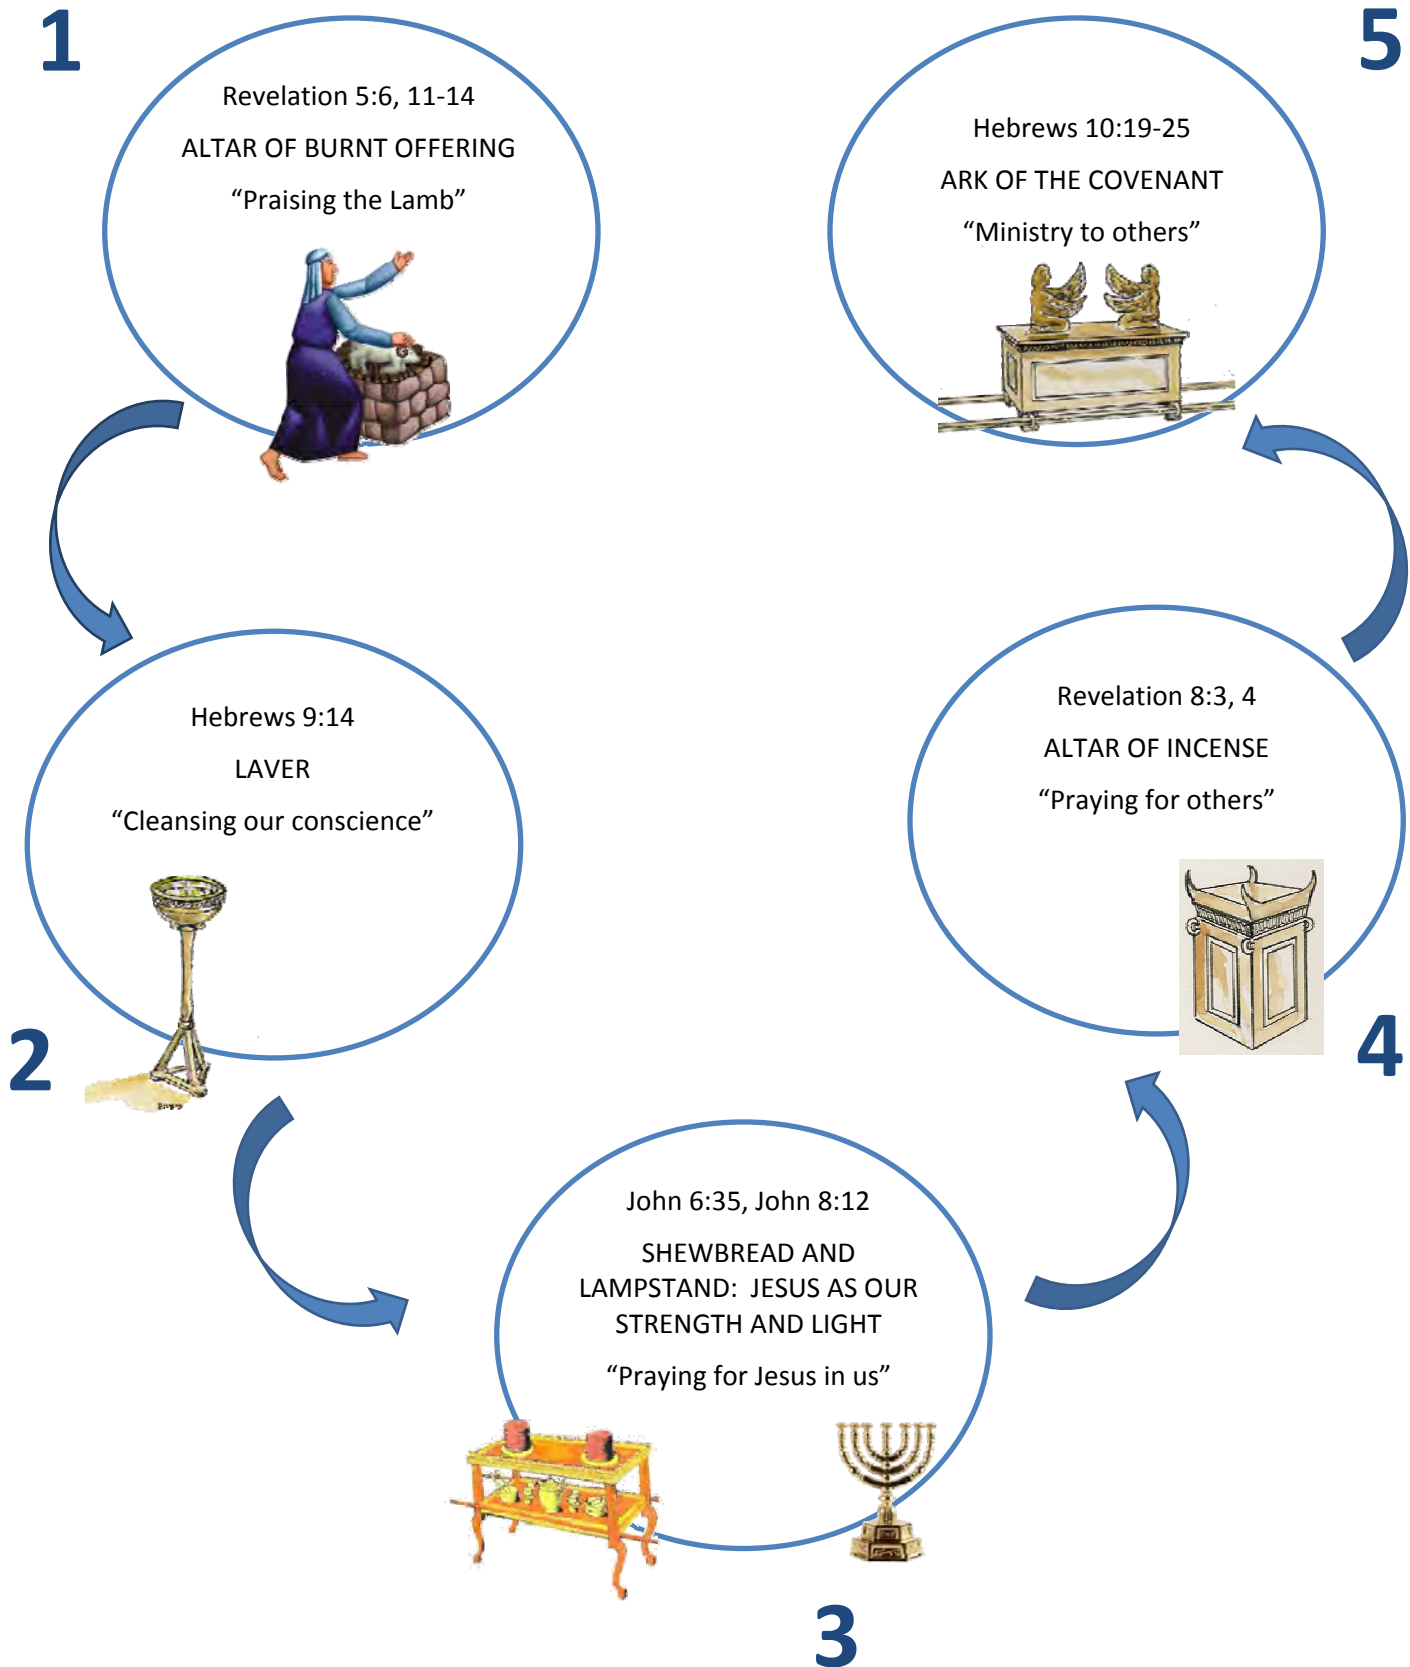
1

Revelation 5:6, 11-14

ALTAR OF BURNT OFFERING

“Praising the Lamb”

2

Hebrews 9:14

LAVER

“Cleansing our conscience”

3

John 6:35, John 8:12

SHEWBREAD AND LAMPSTAND: JESUS AS OUR STRENGTH AND LIGHT

“Praying for Jesus in us”

4

Revelation 8:3, 4

ALTAR OF INCENSE

“Praying for others”

5

Hebrews 10:19-25

ARK OF THE COVENANT

“Ministry to others”